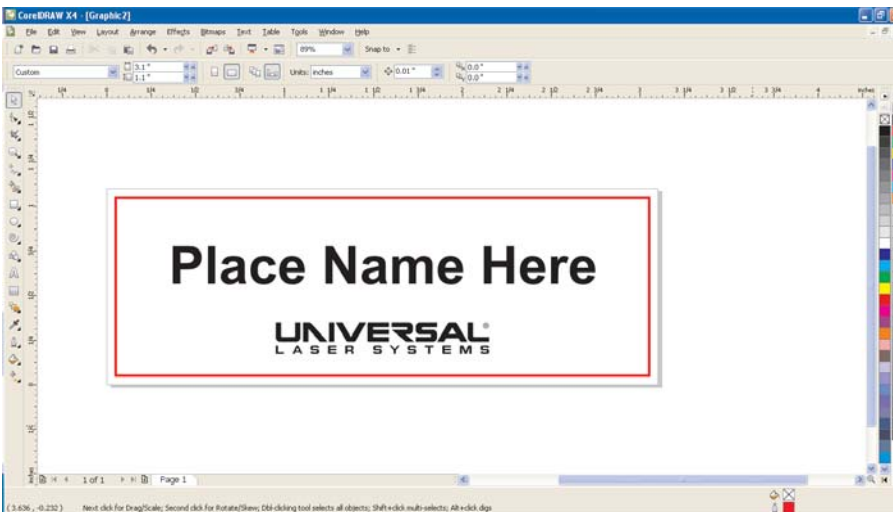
CorelDRAW X4 - [Graphic2]

File Edit View Layout Arrange Effects Bitmaps Text Table Tools Window Help

89% Snap to

Custom 3.1" 1.1" Units: inches 0.01" 0.0" 0.0"

1/4 1/2 3/4 1 1 1/4 1 1/2 1 3/4 2 2 1/4 2 1/2 2 3/4 3 3 1/4 3 1/2 3 3/4 4 inches

Place Name Here

UNIVERSAL®
LASER SYSTEMS

1 of 1 Page 1

(3.636 , -0.232 ) Next click for Drag/Scale; Second click for Rotate/Skew; Dbl-clicking tool selects all objects; Shift+click multi-selects; Alt+click digs